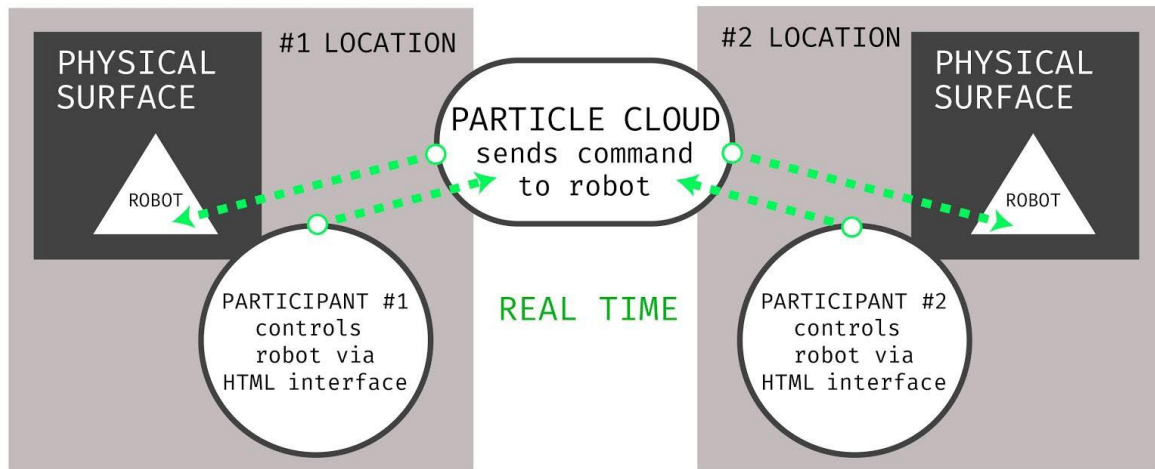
PHYSICAL SURFACE

ROBOT

#1 LOCATION

PARTICIPANT #1 controls robot via HTML interface

PARTICLE CLOUD sends command to robot

REAL TIME

#2 LOCATION

PHYSICAL SURFACE

ROBOT

PARTICIPANT #2 controls robot via HTML interface